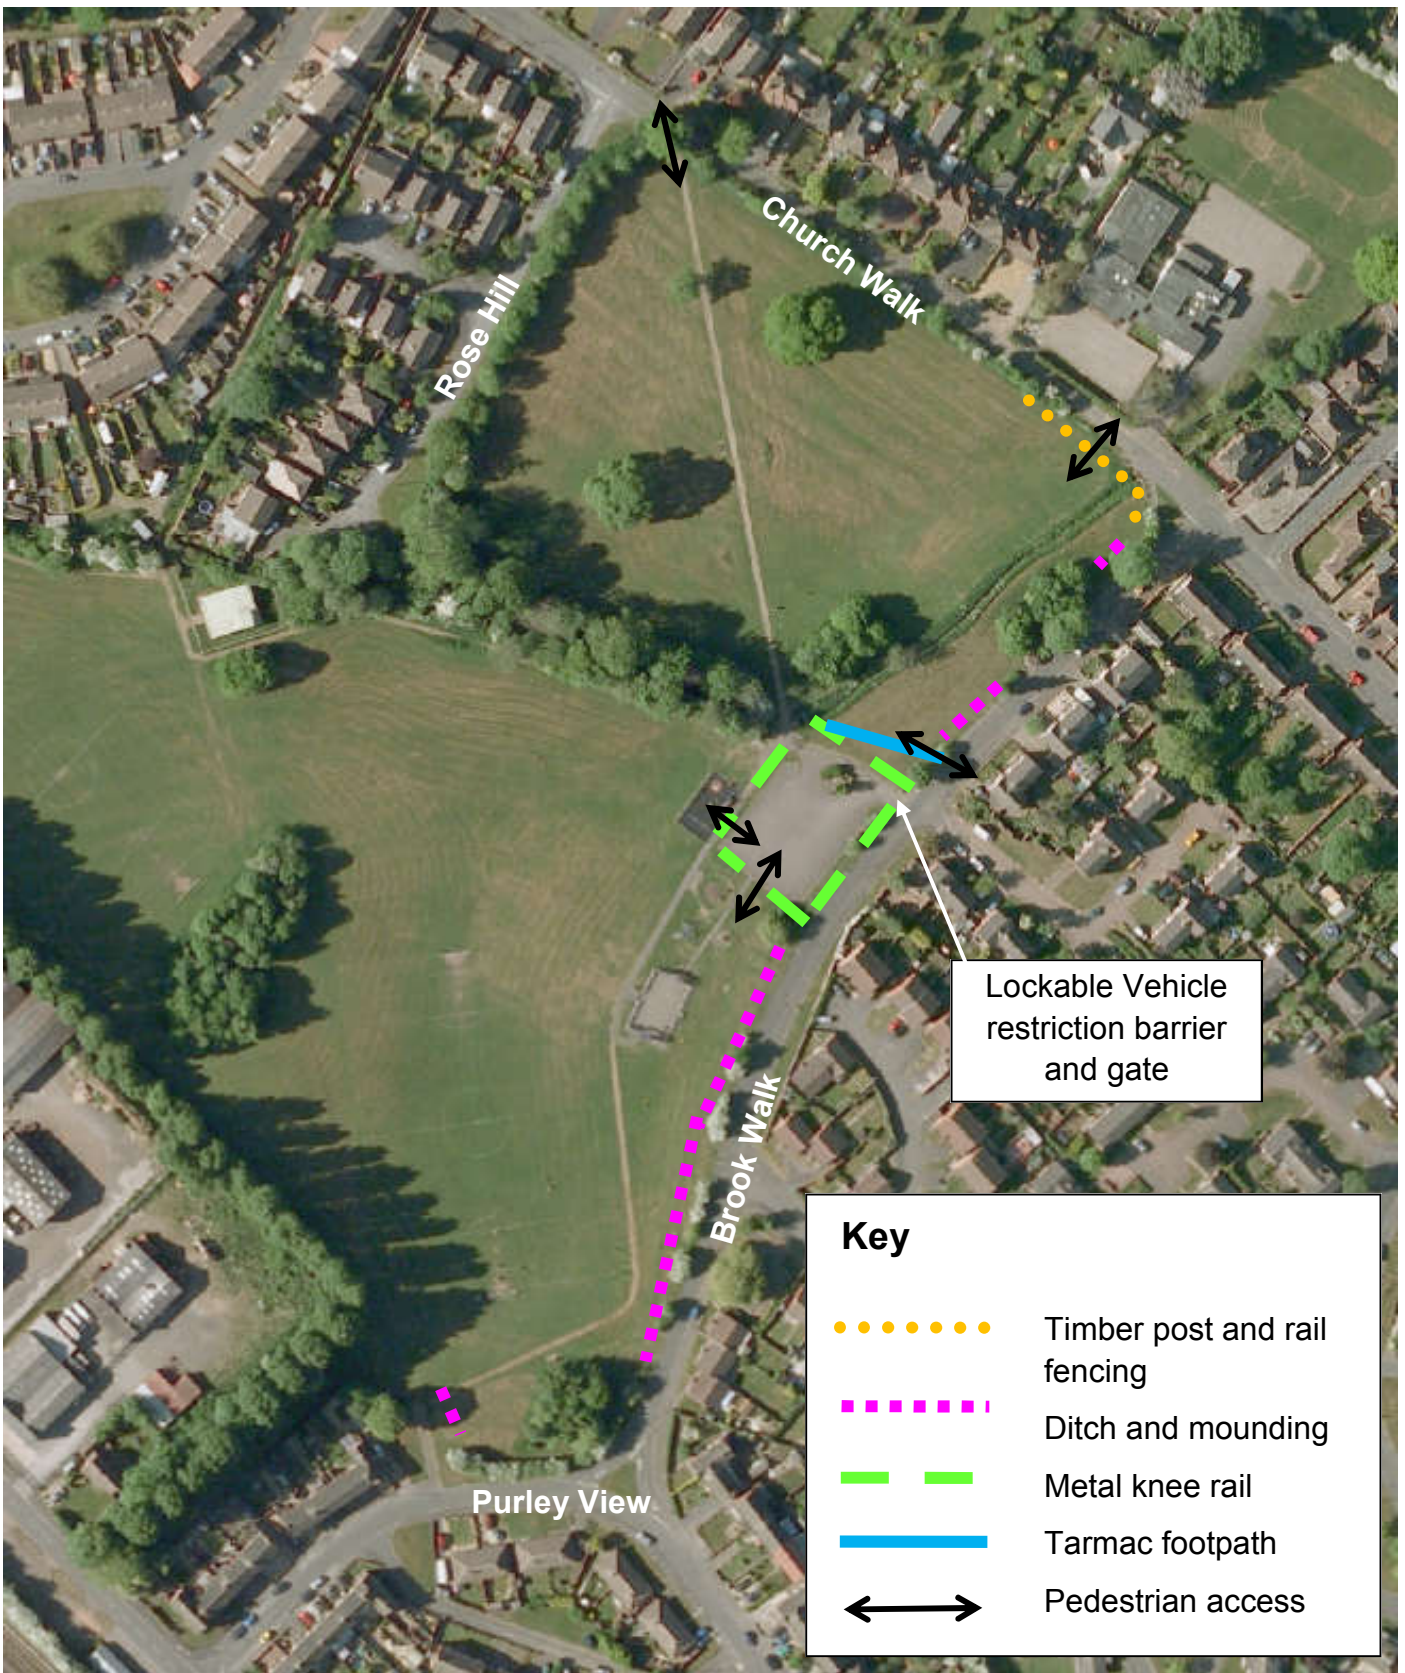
Church Walk

Rose Hill

Lockable Vehicle restriction barrier and gate

Brook Walk

Purley View

Key

Timber post and rail fencing

Ditch and mounding

Metal knee rail

Tarmac footpath

Pedestrian access